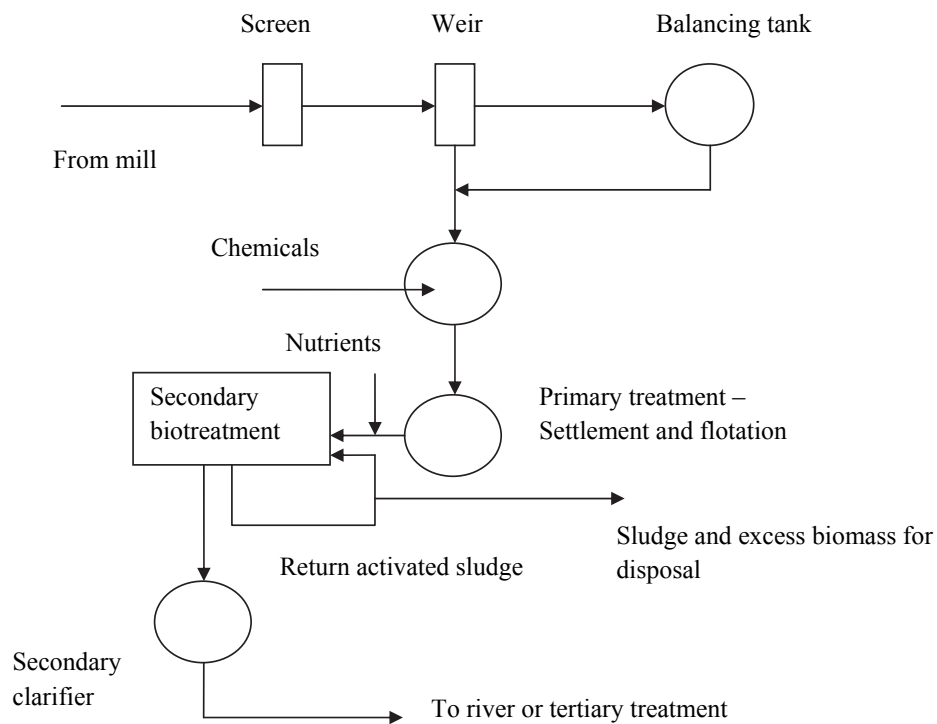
Screen

Weir

Balancing tank

From mill

Chemicals

Nutrients

Secondary biotreatment

Primary treatment – Settlement and flotation

Sludge and excess biomass for disposal

Return activated sludge

Secondary clarifier

To river or tertiary treatment